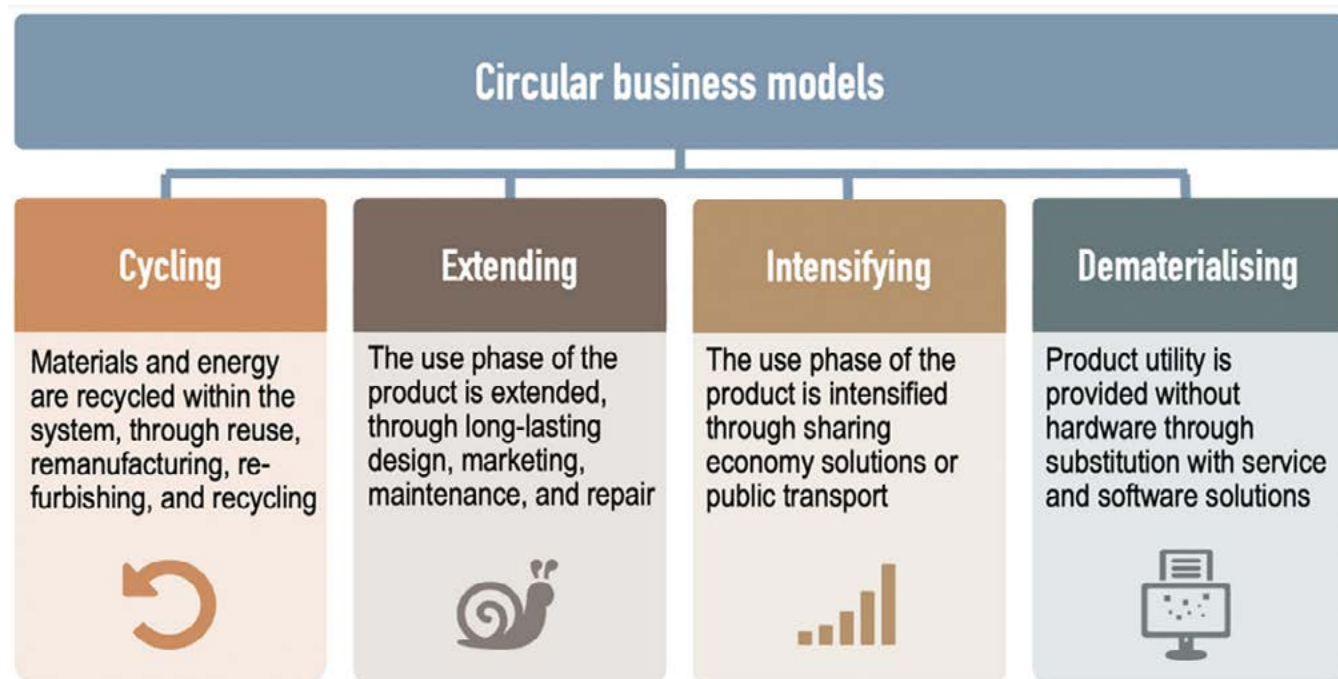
Circular business models

Cycling

Materials and energy are recycled within the system, through reuse, remanufacturing, refurbishing, and recycling

Extending

The use phase of the product is extended, through long-lasting design, marketing, maintenance, and repair

Intensifying

The use phase of the product is intensified through sharing economy solutions or public transport

Dematerialising

Product utility is provided without hardware through substitution with service and software solutions